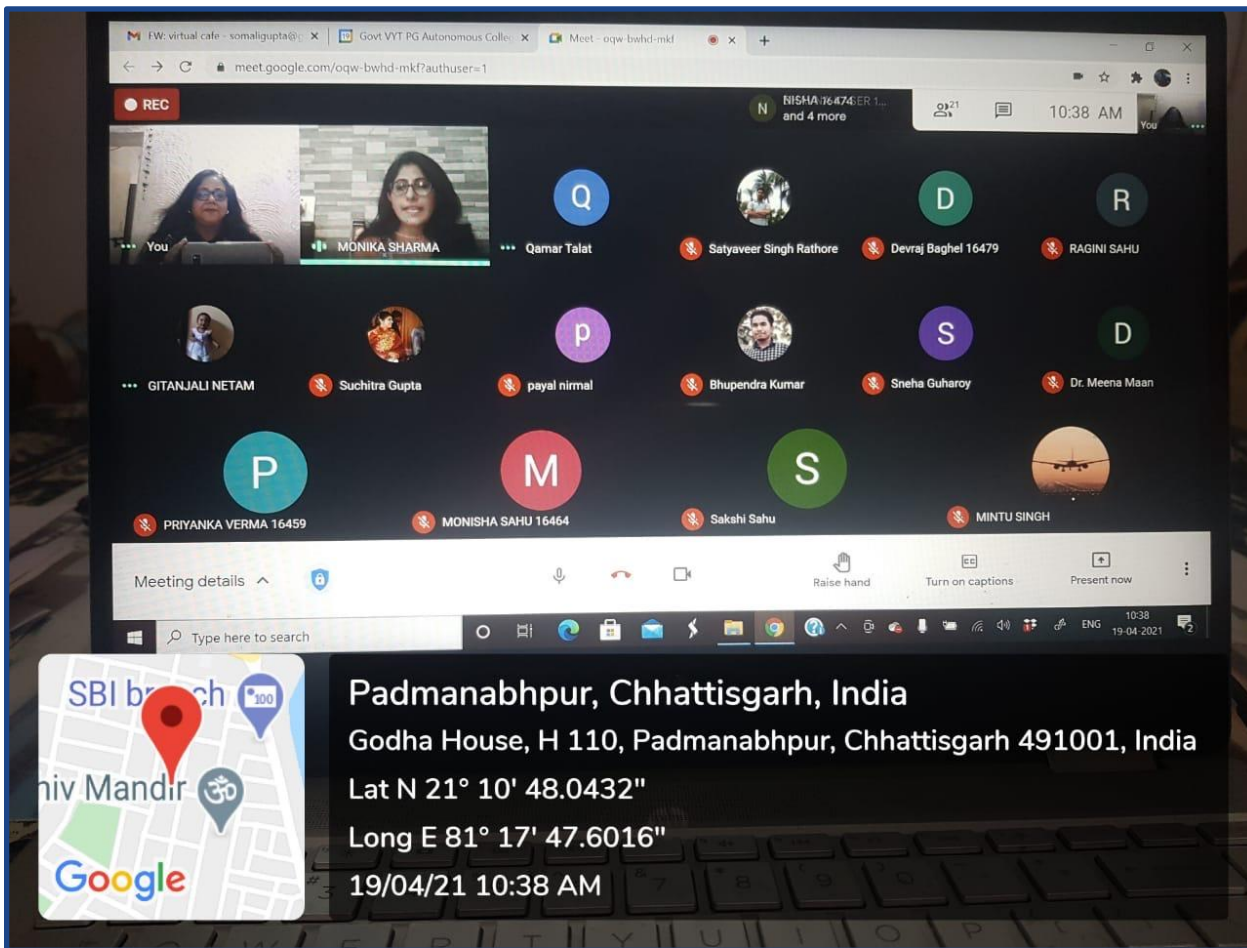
FW: virtual cafe - somaligupta@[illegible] ×
Govt VYT PG Autonomous Colle ×
Meet - oqw-bwhd-mkf ×
+

meet.google.com/oqw-bwhd-mkf?authuser=1

REC

N NISHA 16474 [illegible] and 4 more

21

10:38 AM

You

You

MONIKA SHARMA

Q
Qamar Talat

Satyaveer Singh Rathore

D
Devraj Baghel 16479

R
RAGINI SAHU

GITANJALI NETAM

Suchitra Gupta

p
payal nirmal

Bhupendra Kumar

S
Sneha Guharoy

D
Dr. Meena Maan

P
PRIYANKA VERMA 16459

M
MONISHA SAHU 16464

S
Sakshi Sahu

MINTU SINGH

Meeting details

Raise hand

Turn on captions

Present now

Type here to search

ENG 10:38 19-04-2021

SBI br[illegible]ch

100

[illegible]iv Mandir

Google

Padmanabhpur, Chhattisgarh, India

Godha House, H 110, Padmanabhpur, Chhattisgarh 491001, India

Lat N 21° 10' 48.0432"

Long E 81° 17' 47.6016"

19/04/21 10:38 AM